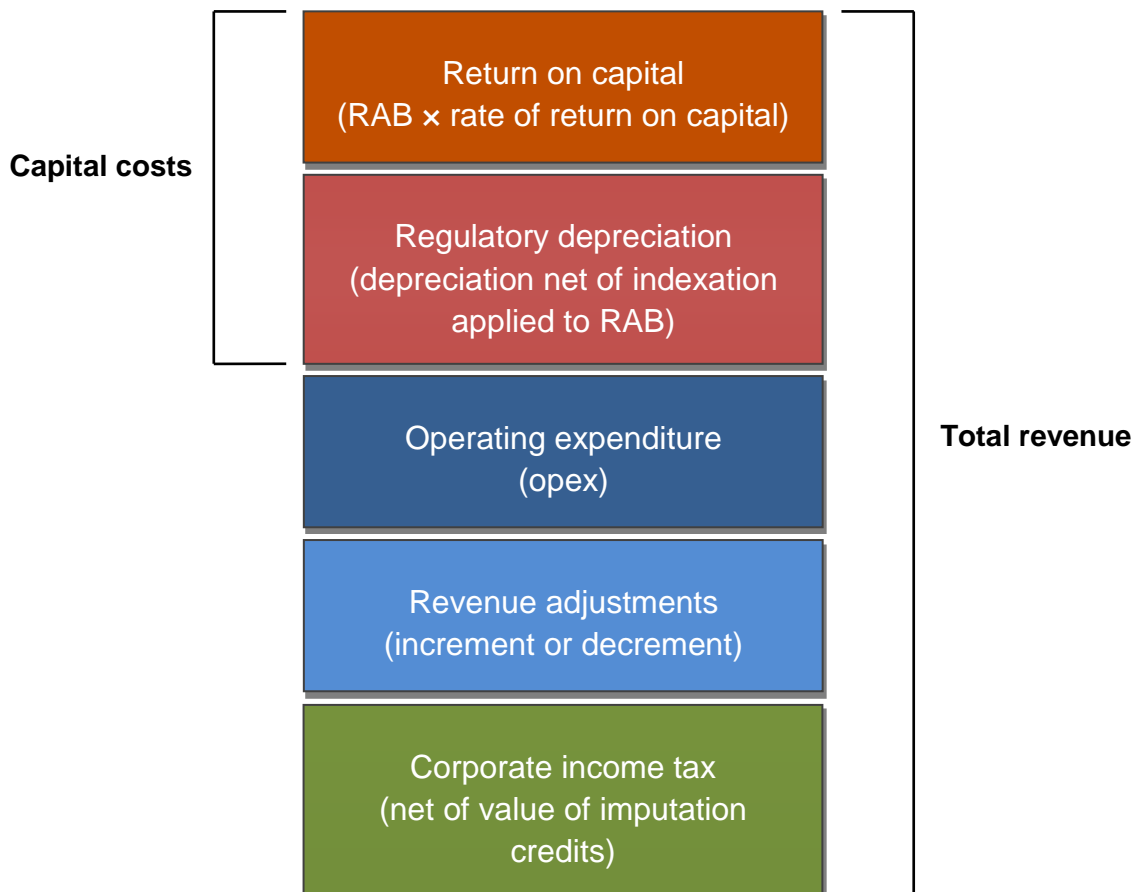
Capital costs

Return on capital
(RAB × rate of return on capital)

Regulatory depreciation
(depreciation net of indexation applied to RAB)

Operating expenditure
(opex)

Revenue adjustments
(increment or decrement)

Corporate income tax
(net of value of imputation credits)

Total revenue